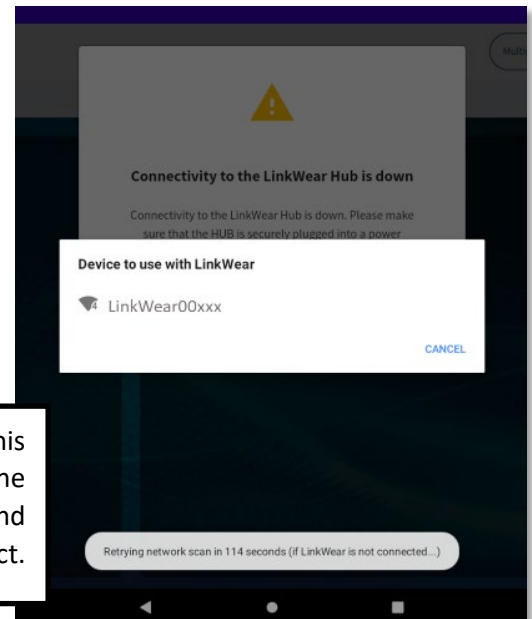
Multi

Connectivity to the LinkWear Hub is down

Connectivity to the LinkWear Hub is down. Please make sure that the HUB is securely plugged into a power

Device to use with LinkWear

LinkWear00xxx

CANCEL

his
he
nd
ct.

Retrying network scan in 114 seconds (if LinkWear is not connected...)